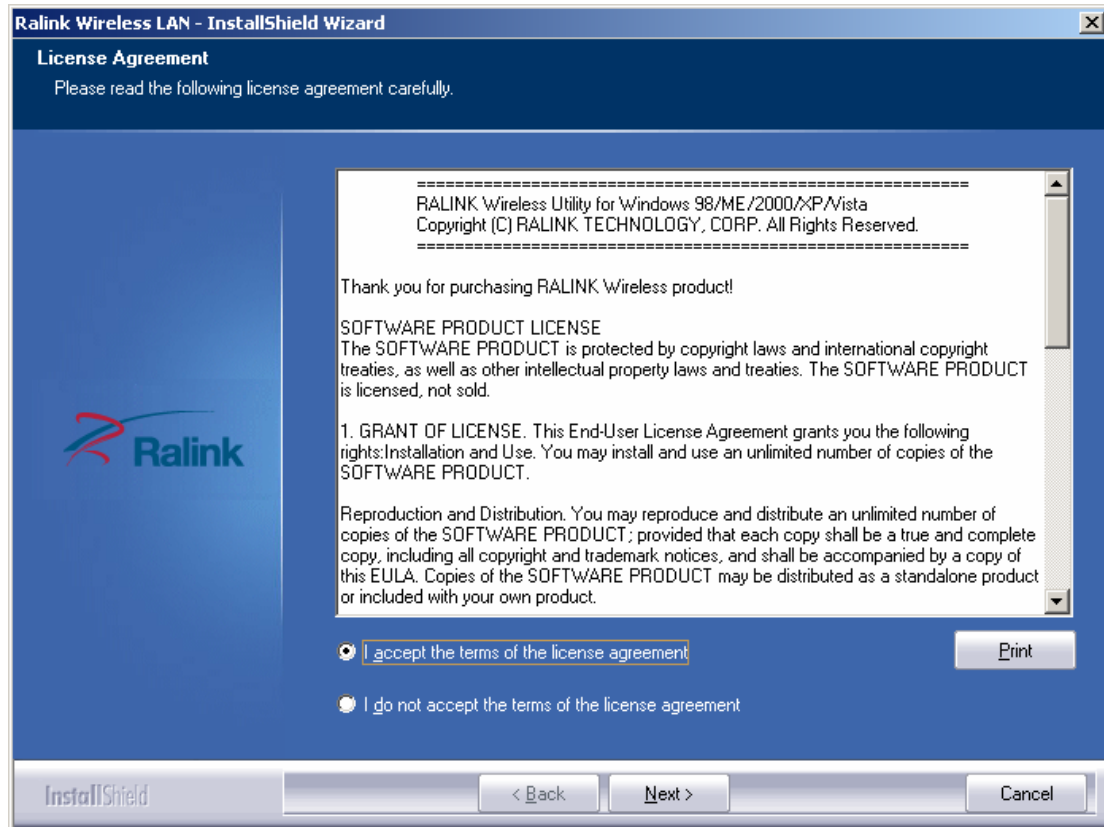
Ralink Wireless LAN - InstallShield Wizard

License Agreement
Please read the following license agreement carefully.

Ralink

==========================================================
RALINK Wireless Utility for Windows 98/ME/2000/XP/Vista
Copyright (C) RALINK TECHNOLOGY, CORP. All Rights Reserved.
==========================================================

Thank you for purchasing RALINK Wireless product!

SOFTWARE PRODUCT LICENSE
The SOFTWARE PRODUCT is protected by copyright laws and international copyright treaties, as well as other intellectual property laws and treaties. The SOFTWARE PRODUCT is licensed, not sold.

1. GRANT OF LICENSE. This End-User License Agreement grants you the following rights:Installation and Use. You may install and use an unlimited number of copies of the SOFTWARE PRODUCT.

Reproduction and Distribution. You may reproduce and distribute an unlimited number of copies of the SOFTWARE PRODUCT; provided that each copy shall be a true and complete copy, including all copyright and trademark notices, and shall be accompanied by a copy of this EULA. Copies of the SOFTWARE PRODUCT may be distributed as a standalone product or included with your own product.

I accept the terms of the license agreement

Print

I do not accept the terms of the license agreement

InstallShield

< Back

Next >

Cancel